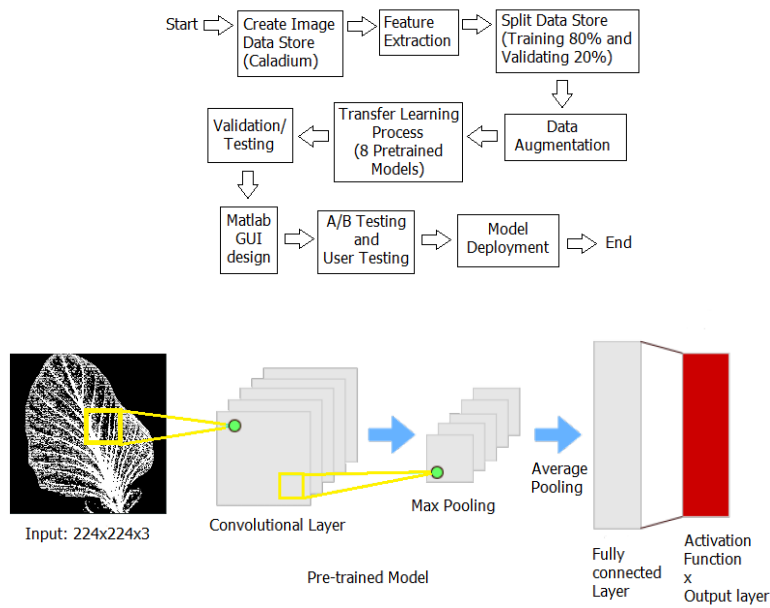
Start

Create Image Data Store (Caladium)

Feature Extraction

Split Data Store (Training 80% and Validating 20%)

Data Augmentation

Transfer Learning Process (8 Pretrained Models)

Validation/ Testing

Matlab GUI design

A/B Testing and User Testing

Model Deployment

End

Input: 224x224x3

Convolutional Layer

Max Pooling

Average Pooling

Fully connected Layer

Activation Function x Output layer

Pre-trained Model